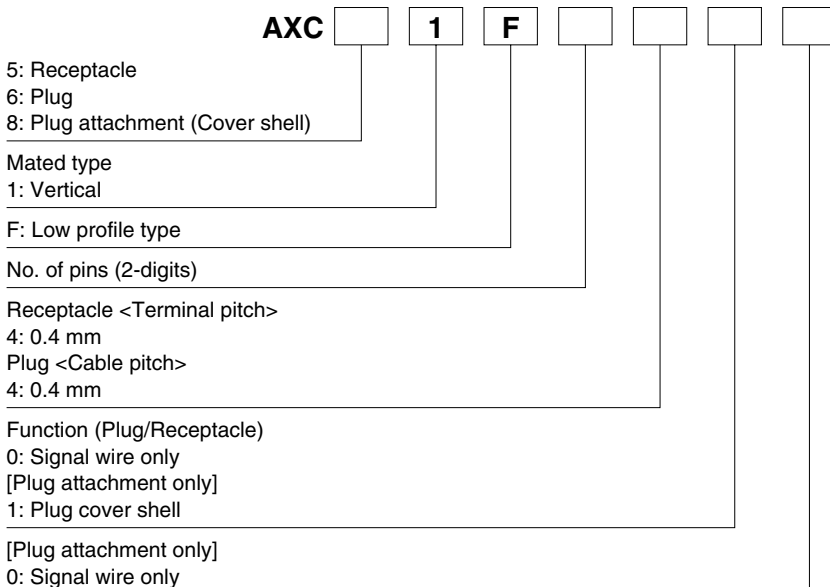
AXC 1 F

5: Receptacle
6: Plug
8: Plug attachment (Cover shell)

Mated type
1: Vertical

F: Low profile type

No. of pins (2-digits)

Receptacle <Terminal pitch>
4: 0.4 mm
Plug <Cable pitch>
4: 0.4 mm

Function (Plug/Receptacle)
0: Signal wire only
[Plug attachment only]
1: Plug cover shell

[Plug attachment only]
0: Signal wire only